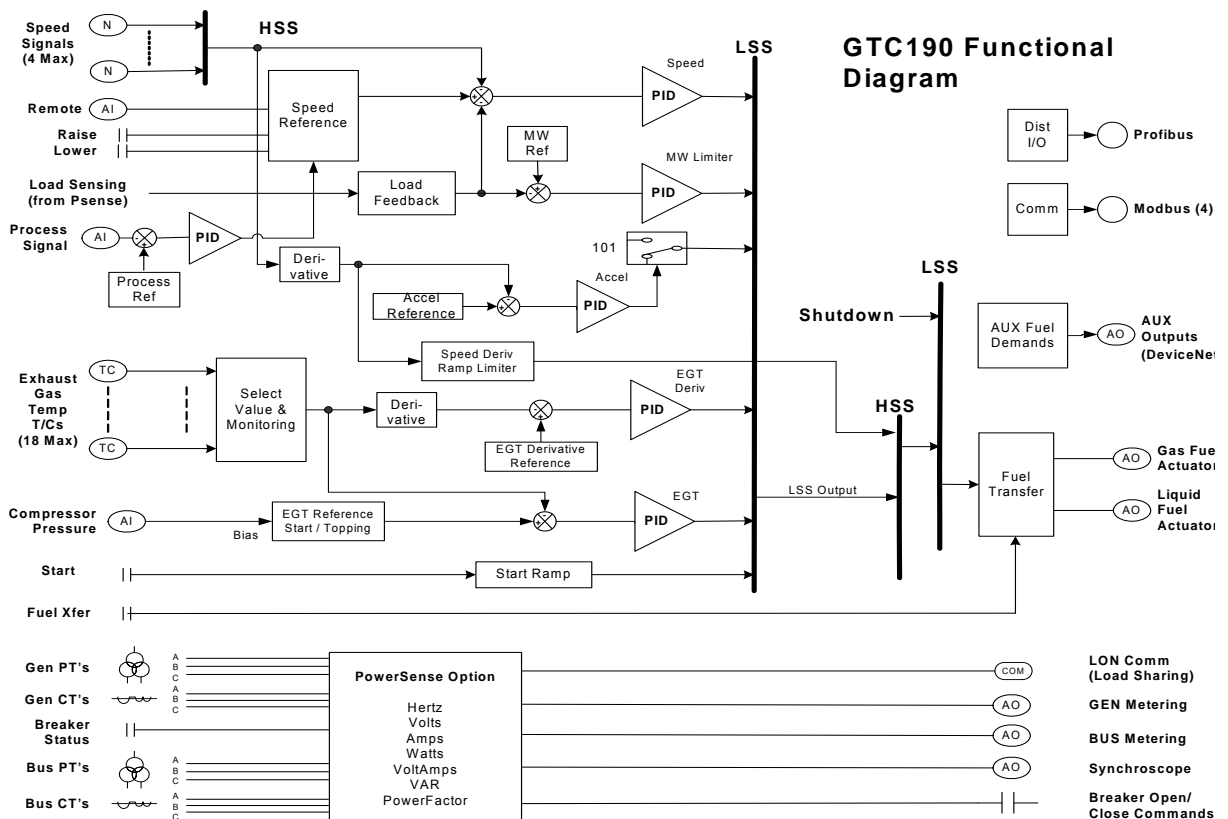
GTC190 Functional Diagram

Speed Signals (4 Max)
N
N
HSS
LSS
Speed
PID
Remote
AI
Speed Reference
Raise
Lower
MW Ref
MW Limiter
PID
Load Sensing (from Psense)
Load Feedback
Process Signal
AI
PID
Process Ref
Deri-vative
101
Accel
Accel Reference
PID
Dist I/O
Profibus
Comm
Modbus (4)
LSS
Shutdown
AUX Fuel Demands
AO
AUX Outputs (DeviceNet
Speed Deriv Ramp Limiter
Exhaust Gas Temp T/Cs (18 Max)
TC
TC
Select Value & Monitoring
Deri-vative
EGT Deriv
PID
EGT Derivative Reference
HSS
Fuel Transfer
AO
Gas Fue Actuator
AO
Liquid Fuel Actuator
LSS Output
Compressor Pressure
AI
Bias
EGT Reference Start / Topping
EGT
PID
Start
Start Ramp
Fuel Xfer

Gen PT's
A B C
Gen CT's
A B C
Breaker Status
Bus PT's
A B C
Bus CT's
A B C
PowerSense Option
Hertz
Volts
Amps
Watts
VoltAmps
VAR
PowerFactor
COM
LON Comm (Load Sharing)
AO
GEN Metering
AO
BUS Metering
AO
Synchroscope
Breaker Open/ Close Commands